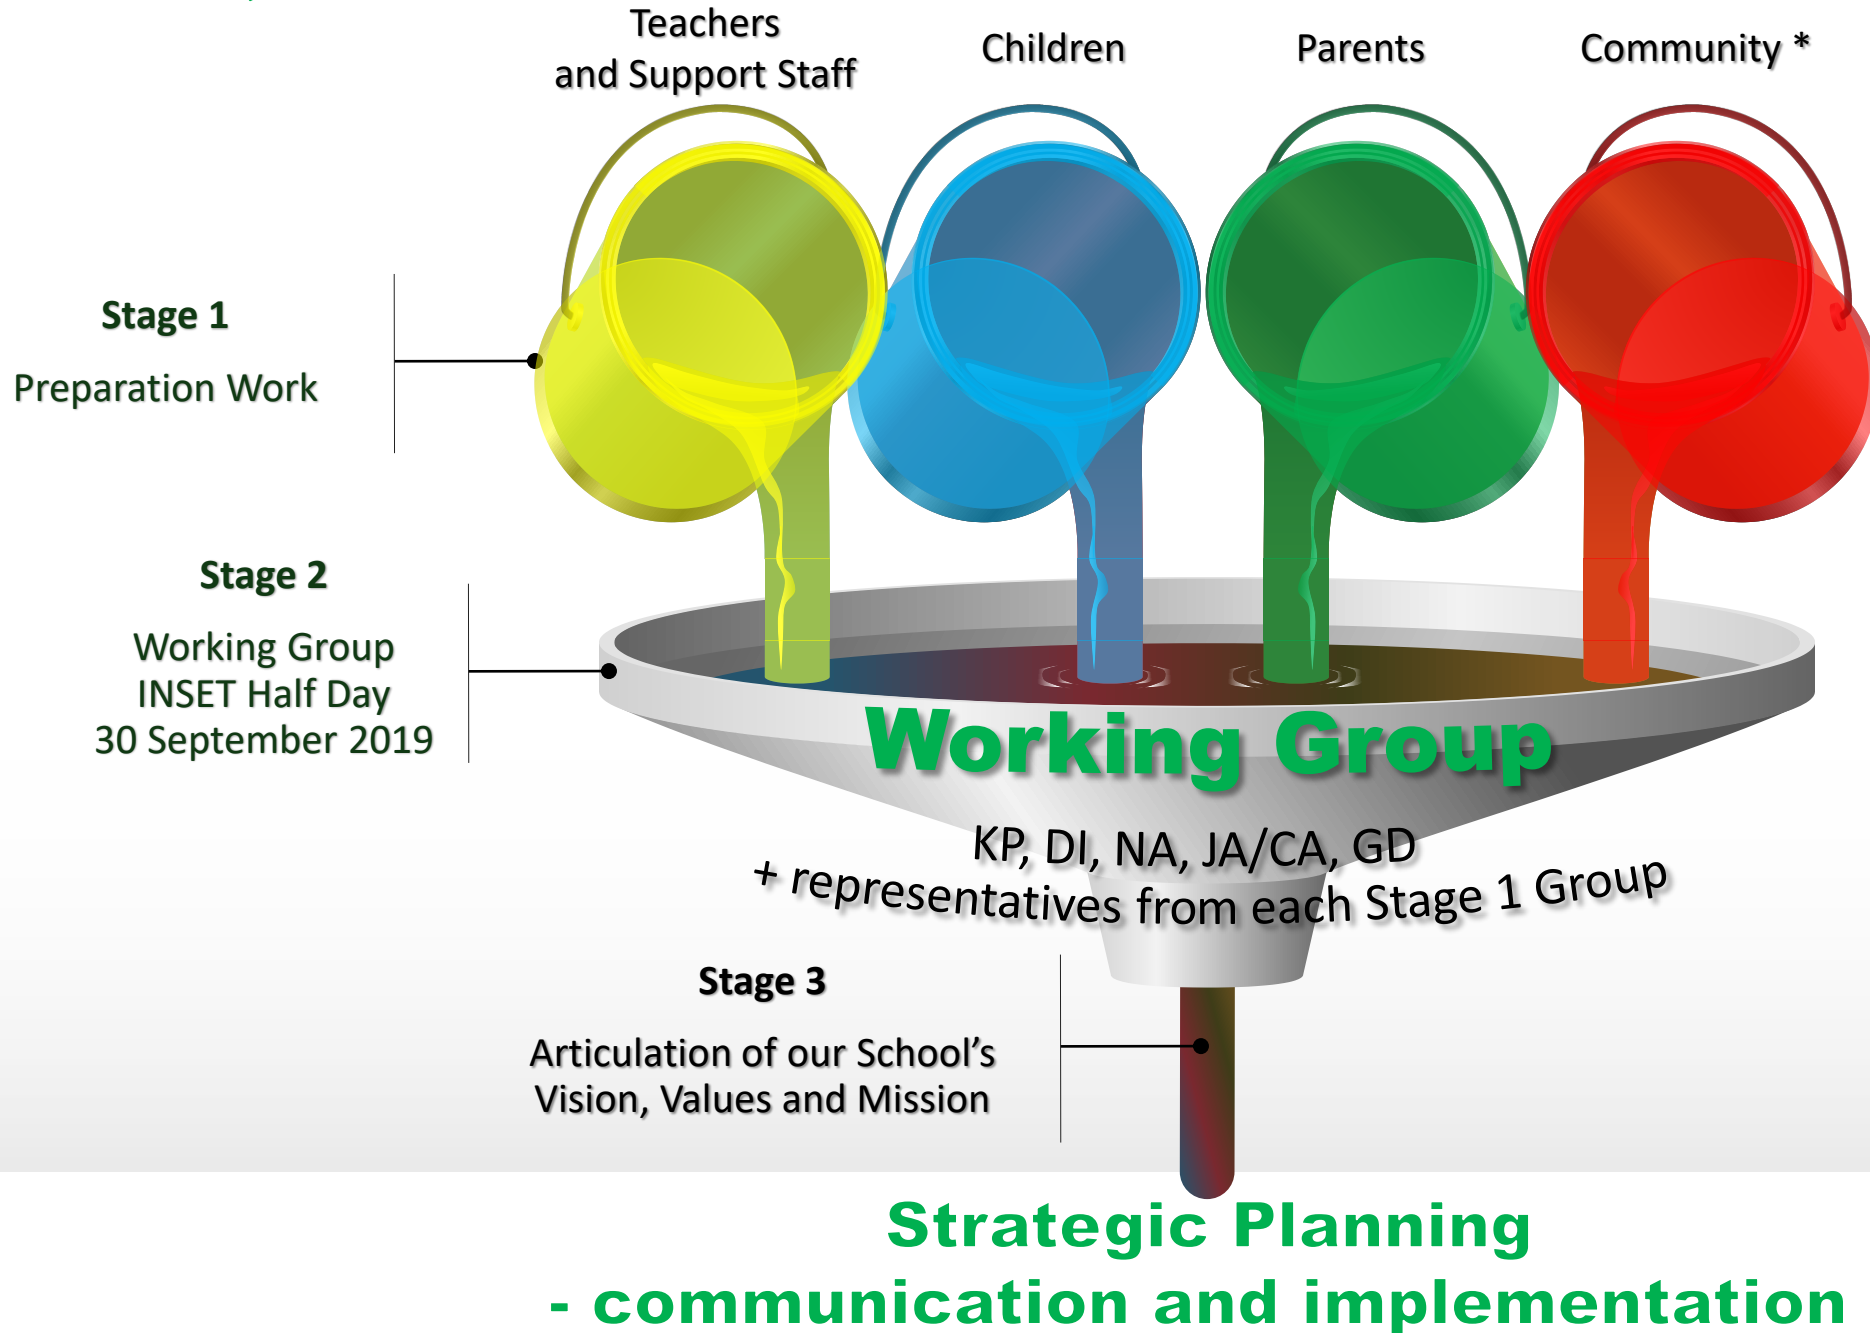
Teachers and Support Staff

Children

Parents

Community *

Stage 1

Preparation Work

Stage 2

Working Group INSET Half Day 30 September 2019

Working Group

KP, DI, NA, JA/CA, GD

+ representatives from each Stage 1 Group

Stage 3

Articulation of our School’s Vision, Values and Mission

Strategic Planning

- communication and implementation